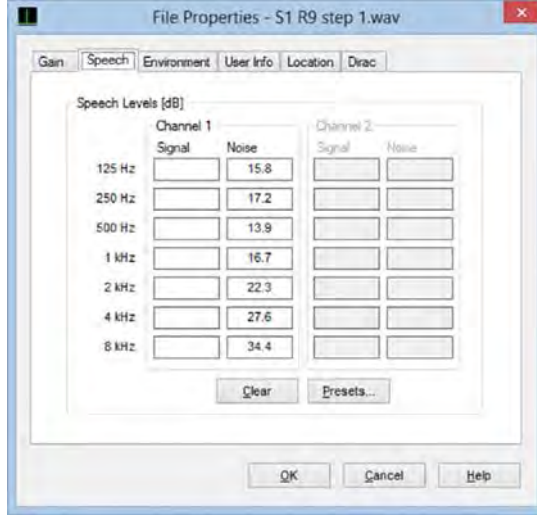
File Properties - S1 R9 step 1.wav

Gain | Speech | Environment | User Info | Location | Dirac

Speech Levels [dB]

| | Channel 1 Signal | Channel 1 Noise | Channel 2 Signal | Channel 2 Noise |
|---|---|---|---|---|
| 125 Hz | | 15.8 | | |
| 250 Hz | | 17.2 | | |
| 500 Hz | | 13.9 | | |
| 1 kHz | | 16.7 | | |
| 2 kHz | | 22.3 | | |
| 4 kHz | | 27.6 | | |
| 8 kHz | | 34.4 | | |

Clear | Presets...

OK | Cancel | Help